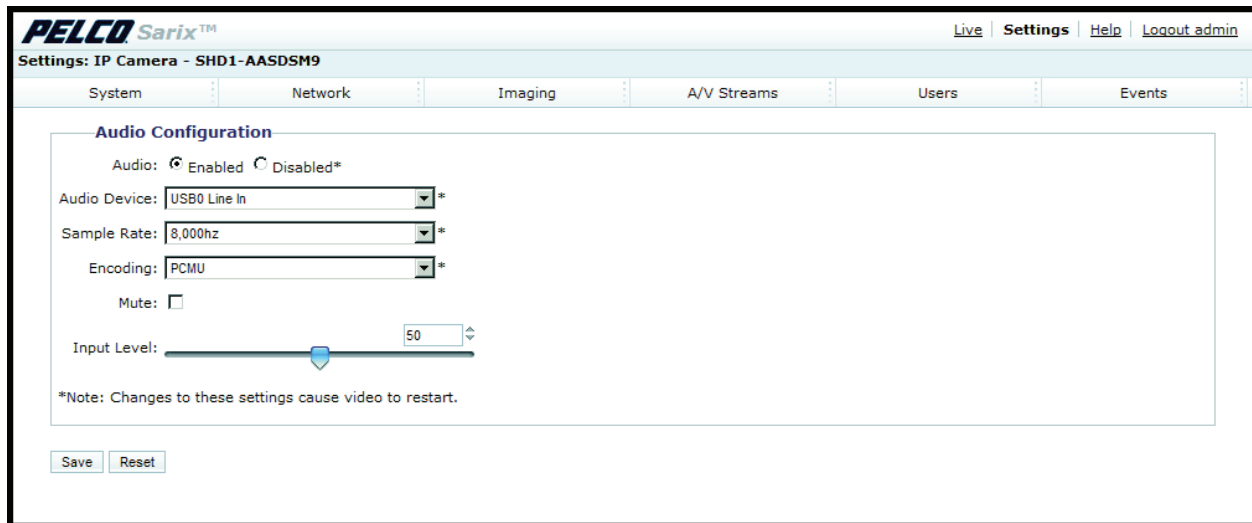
PELCO Sarix™

Live | Settings | Help | Logout admin

Settings: IP Camera - SHD1-AASDSM9

System | Network | Imaging | A/V Streams | Users | Events

Audio Configuration

Audio: Enabled Disabled*

Audio Device: USB0 Line In *

Sample Rate: 8,000hz *

Encoding: PCMU *

Mute:

Input Level: 50

*Note: Changes to these settings cause video to restart.

Save Reset